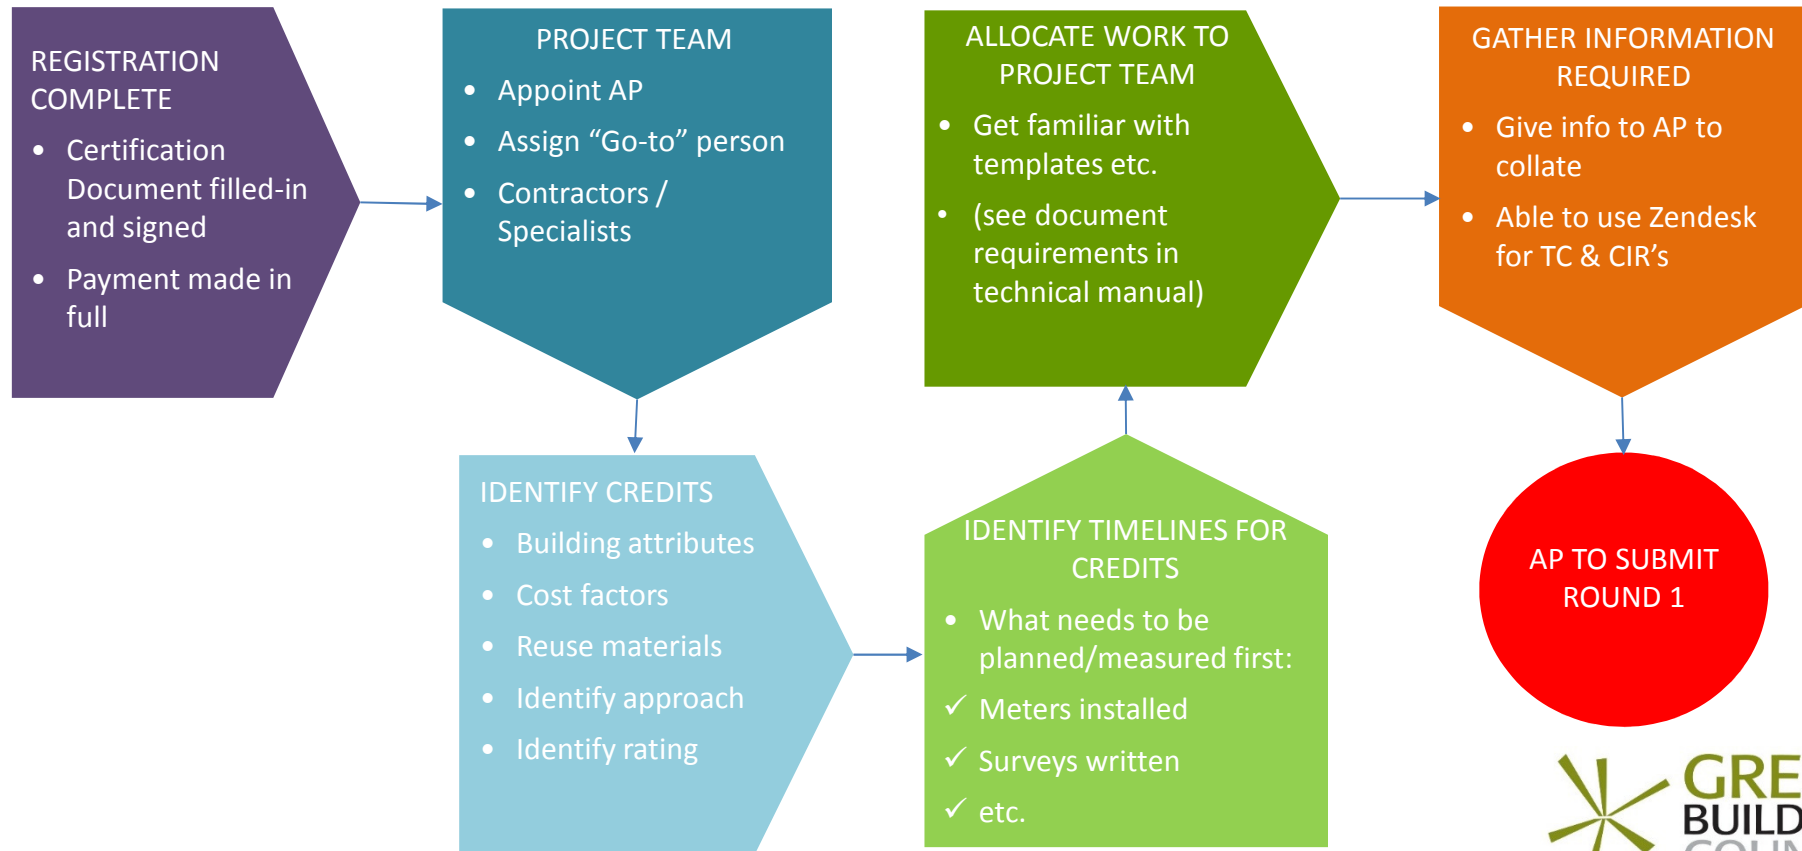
REGISTRATION COMPLETE

- Certification Document filled-in and signed
- Payment made in full

PROJECT TEAM

- Appoint AP
- Assign “Go-to” person
- Contractors / Specialists

IDENTIFY CREDITS

- Building attributes
- Cost factors
- Reuse materials
- Identify approach
- Identify rating

IDENTIFY TIMELINES FOR CREDITS

- What needs to be planned/measured first:

✓ Meters installed
✓ Surveys written
✓ etc.

ALLOCATE WORK TO PROJECT TEAM

- Get familiar with templates etc.
- (see document requirements in technical manual)

GATHER INFORMATION REQUIRED

- Give info to AP to collate
- Able to use Zendesk for TC & CIR’s

AP TO SUBMIT ROUND 1

GRE
BUILD
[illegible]